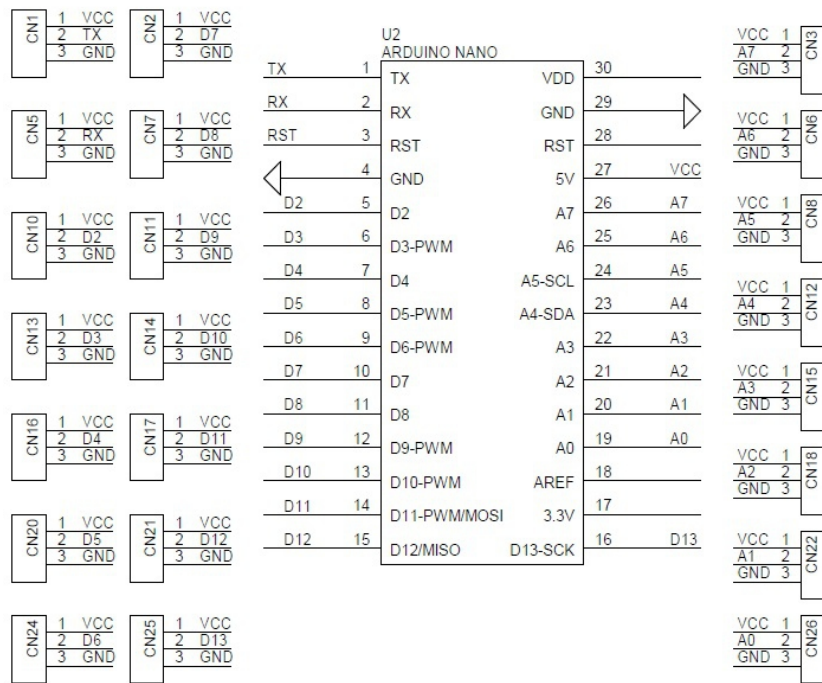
CN1 1 VCC 2 TX 3 GND
CN2 1 VCC 2 D7 3 GND

CN5 1 VCC 2 RX 3 GND
CN7 1 VCC 2 D8 3 GND

CN10 1 VCC 2 D2 3 GND
CN11 1 VCC 2 D9 3 GND

CN13 1 VCC 2 D3 3 GND
CN14 1 VCC 2 D10 3 GND

CN16 1 VCC 2 D4 3 GND
CN17 1 VCC 2 D11 3 GND

CN20 1 VCC 2 D5 3 GND
CN21 1 VCC 2 D12 3 GND

CN24 1 VCC 2 D6 3 GND
CN25 1 VCC 2 D13 3 GND

U2
ARDUINO NANO

TX 1 TX
RX 2 RX
RST 3 RST
4 GND
D2 5 D2
D3 6 D3-PWM
D4 7 D4
D5 8 D5-PWM
D6 9 D6-PWM
D7 10 D7
D8 11 D8
D9 12 D9-PWM
D10 13 D10-PWM
D11 14 D11-PWM/MOSI
D12 15 D12/MISO

VDD 30
GND 29
RST 28
5V 27 VCC
A7 26 A7
A6 25 A6
A5-SCL 24 A5
A4-SDA 23 A4
A3 22 A3
A2 21 A2
A1 20 A1
A0 19 A0
AREF 18
3.3V 17
D13-SCK 16 D13

VCC 1 A7 2 GND 3 CN3
VCC 1 A6 2 GND 3 CN6
VCC 1 A5 2 GND 3 CN8
VCC 1 A4 2 GND 3 CN12
VCC 1 A3 2 GND 3 CN15
VCC 1 A2 2 GND 3 CN18
VCC 1 A1 2 GND 3 CN22
VCC 1 A0 2 GND 3 CN26